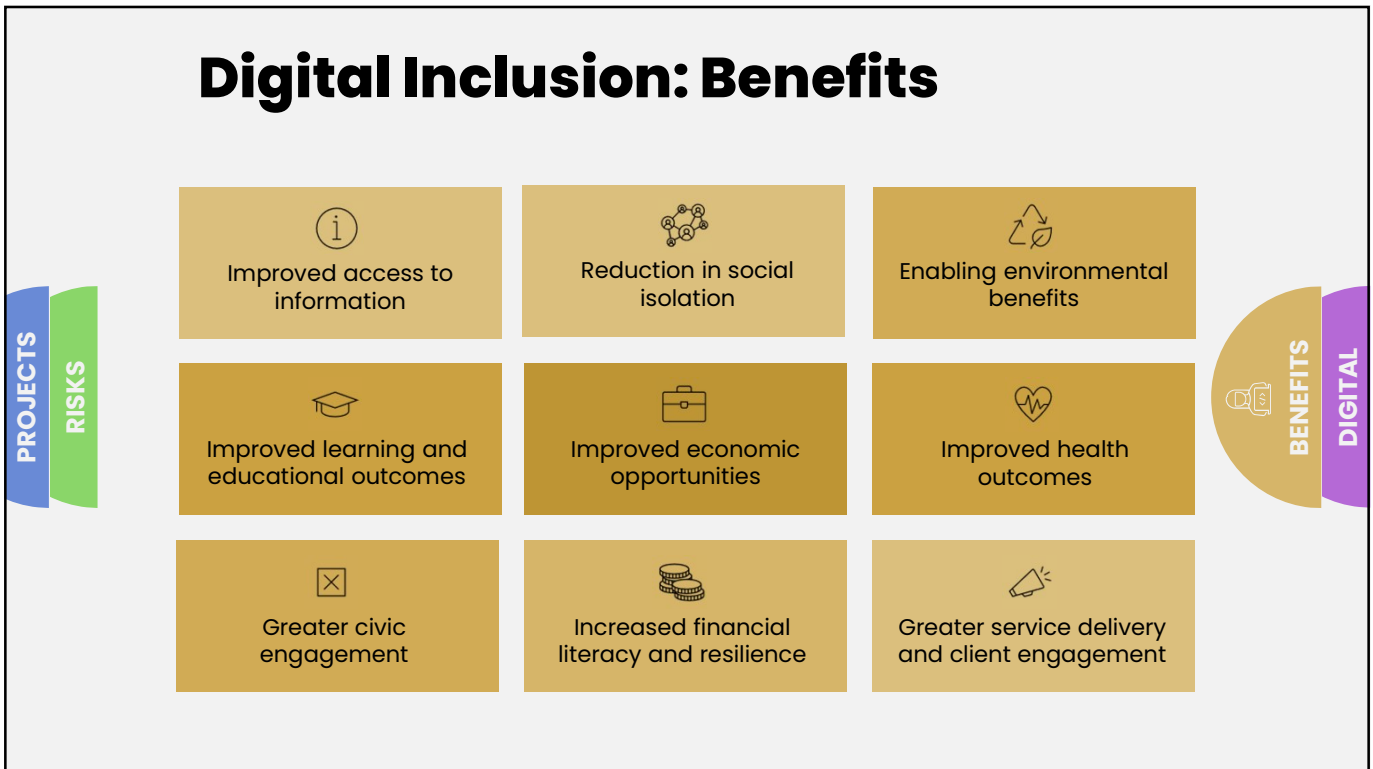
Digital Inclusion: Benefits

PROJECTS

RISKS

Improved access to information

Reduction in social isolation

Enabling environmental benefits

Improved learning and educational outcomes

Improved economic opportunities

Improved health outcomes

Greater civic engagement

Increased financial literacy and resilience

Greater service delivery and client engagement

BENEFITS

DIGITAL